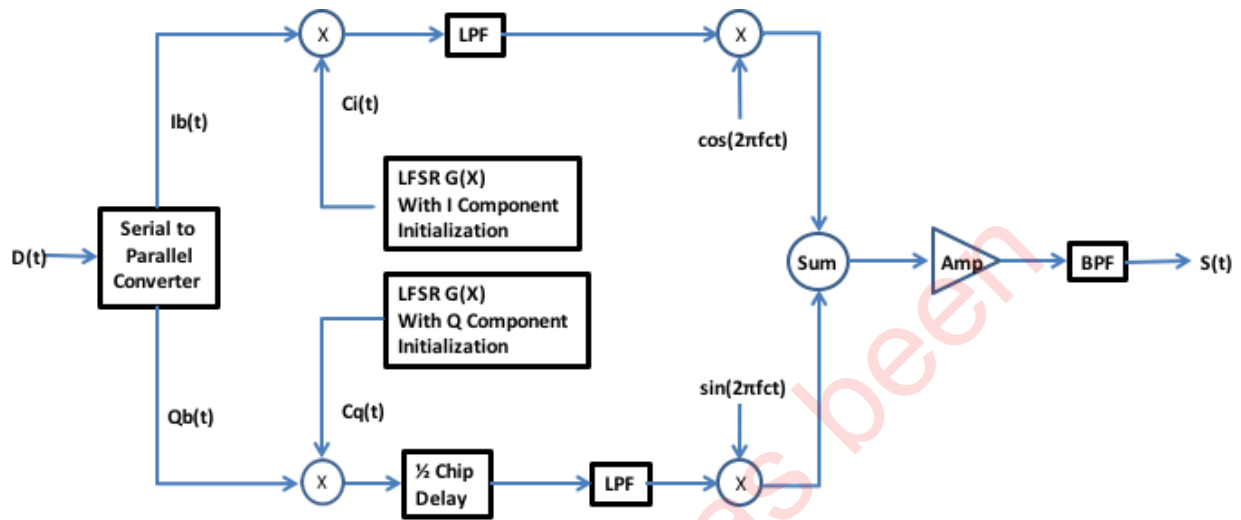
D(t)

Serial to Parallel Converter

Ib(t)

Qb(t)

X

Ci(t)

LPF

X

cos(2πfct)

LFSR G(X) With I Component Initialization

LFSR G(X) With Q Component Initialization

Cq(t)

X

½ Chip Delay

LPF

sin(2πfct)

X

Sum

Amp

BPF

S(t)

as been